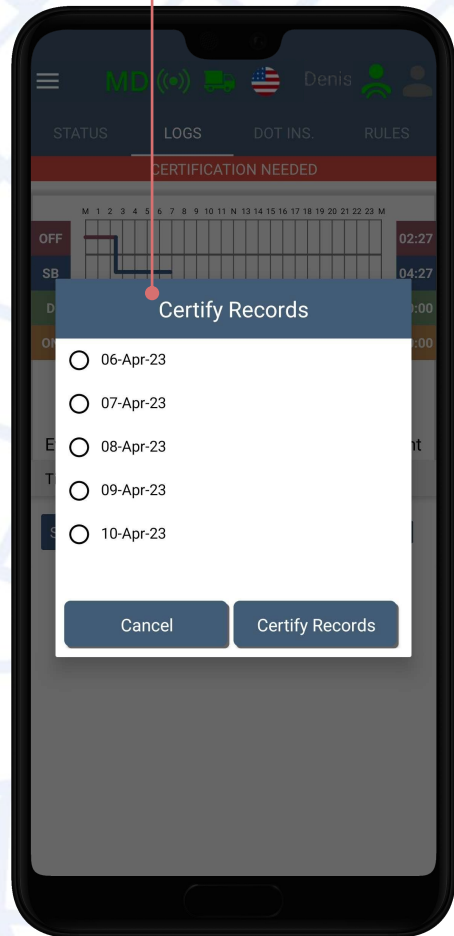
MD Denis

STATUS LOGS DOT INS. RULES

CERTIFICATION NEEDED

M 1 2 3 4 5 6 7 8 9 10 11 N 13 14 15 16 17 18 19 20 21 22 23 M

OFF 02:27
SB 04:27
D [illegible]0:00
ON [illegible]0:00

E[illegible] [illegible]nt
T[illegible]
S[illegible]

Certify Records

06-Apr-23
07-Apr-23
08-Apr-23
09-Apr-23
10-Apr-23

Cancel
Certify Records